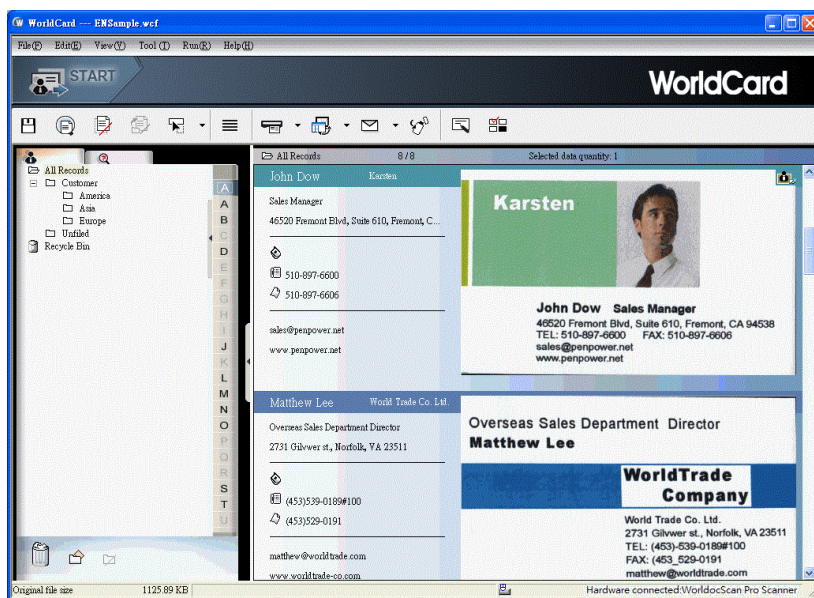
WorldCard --- ENSample.wcf

File(F) Edit(E) View(V) Tool(T) Run(R) Help(H)

START

WorldCard

All Records
Customer
America
Asia
Europe
Unfiled
Recycle Bin

A
B
C
D
E
F
G
H
I
J
K
L
M
N
O
P
Q
R
S
T
U

All Records 8 / 8 Selected data quantity: 1

John Dow Karsten
Sales Manager
46520 Fremont Blvd, Suite 610, Fremont, C...
510-897-6600
510-897-6606
sales@penpower.net
www.penpower.net

Karsten

John Dow Sales Manager
46520 Fremont Blvd, Suite 610, Fremont, CA 94538
TEL: 510-897-6600 FAX: 510-897-6606
sales@penpower.net
www.penpower.net

Matthew Lee World Trade Co. Ltd.
Overseas Sales Department Director
2731 Gilvwer st., Norfolk, VA 23511
(453)539-0189#100
(453)529-0191
matthew@worldtrade.com
www.worldtrade-co.com

Overseas Sales Department Director
Matthew Lee

WorldTrade
Company

World Trade Co. Ltd.
2731 Gilvwer st., Norfolk, VA 23511
TEL: (453)-539-0189#100
FAX: (453)-529-0191
matthew@worldtrade.com

Original file size 1125.89 KB Hardware connected:WorldocScan Pro Scanner